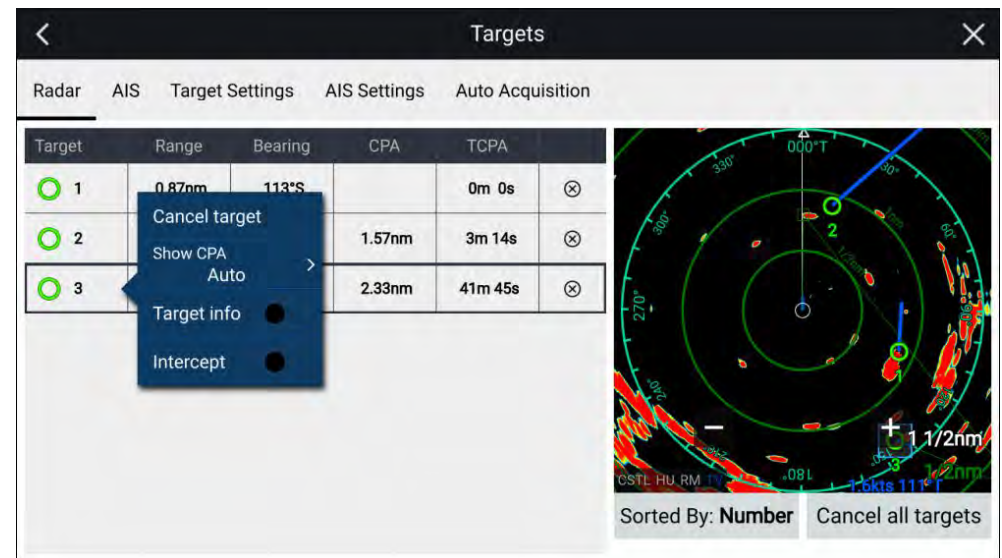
Targets

Radar AIS Target Settings AIS Settings Auto Acquisition

| Target | Range | Bearing | CPA | TCPA | |
|---|---|---|---|---|---|
| 1 | 0.87nm | 113°S | | 0m 0s | ⊗ |
| 2 | | | 1.57nm | 3m 14s | ⊗ |
| 3 | | | 2.33nm | 41m 45s | ⊗ |

Cancel target
Show CPA
Auto
Target info
Intercept

000°T
330°
30°
300°
60°
270°
240°
2
1
3
1 1/2nm
CSTL HU RM TV
1.6kts 111°T

Sorted By: Number
Cancel all targets